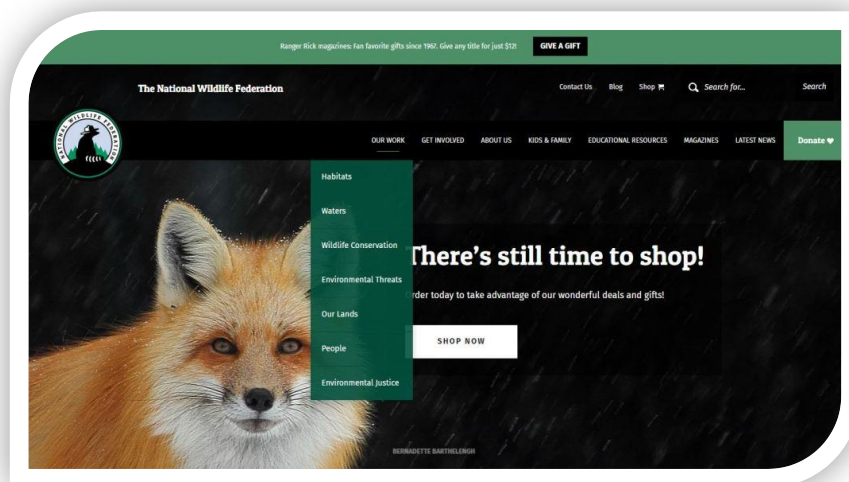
Ranger Rick magazines: Fan favorite gifts since 1967. Give any title for just $12! GIVE A GIFT

The National Wildlife Federation

Contact Us Blog Shop Search for... Search

NATIONAL WILDLIFE FEDERATION

OUR WORK GET INVOLVED ABOUT US KIDS & FAMILY EDUCATIONAL RESOURCES MAGAZINES LATEST NEWS Donate

Habitats
Waters
Wildlife Conservation
Environmental Threats
Our Lands
People
Environmental Justice

There's still time to shop!

rder today to take advantage of our wonderful deals and gifts!

SHOP NOW

BERNADETTE BARTHELENGH